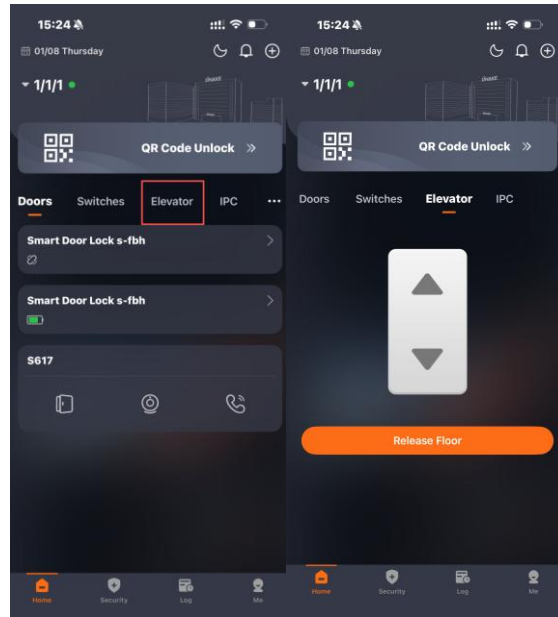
15:24

01/08 Thursday

1/1/1

QR Code Unlock »

Doors Switches Elevator IPC ···

Smart Door Lock s-fbh

Smart Door Lock s-fbh

S617

Home Security Log Me

15:24

01/08 Thursday

1/1/1

QR Code Unlock »

Doors Switches Elevator IPC

Release Floor

Home Security Log Me